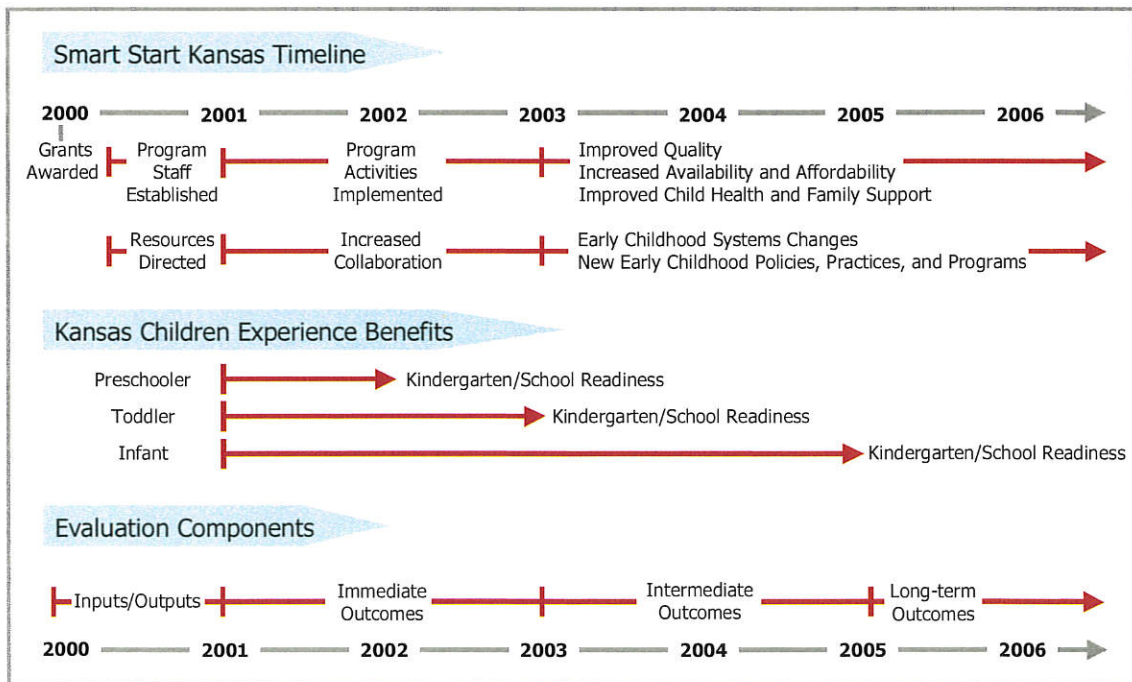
Smart Start Kansas Timeline

2000 2001 2002 2003 2004 2005 2006

Grants Awarded

Program Staff Established

Program Activities Implemented

Improved Quality
Increased Availability and Affordability
Improved Child Health and Family Support

Resources Directed

Increased Collaboration

Early Childhood Systems Changes
New Early Childhood Policies, Practices, and Programs

Kansas Children Experience Benefits

Preschooler

Kindergarten/School Readiness

Toddler

Kindergarten/School Readiness

Infant

Kindergarten/School Readiness

Evaluation Components

Inputs/Outputs

Immediate Outcomes

Intermediate Outcomes

Long-term Outcomes

2000 2001 2002 2003 2004 2005 2006